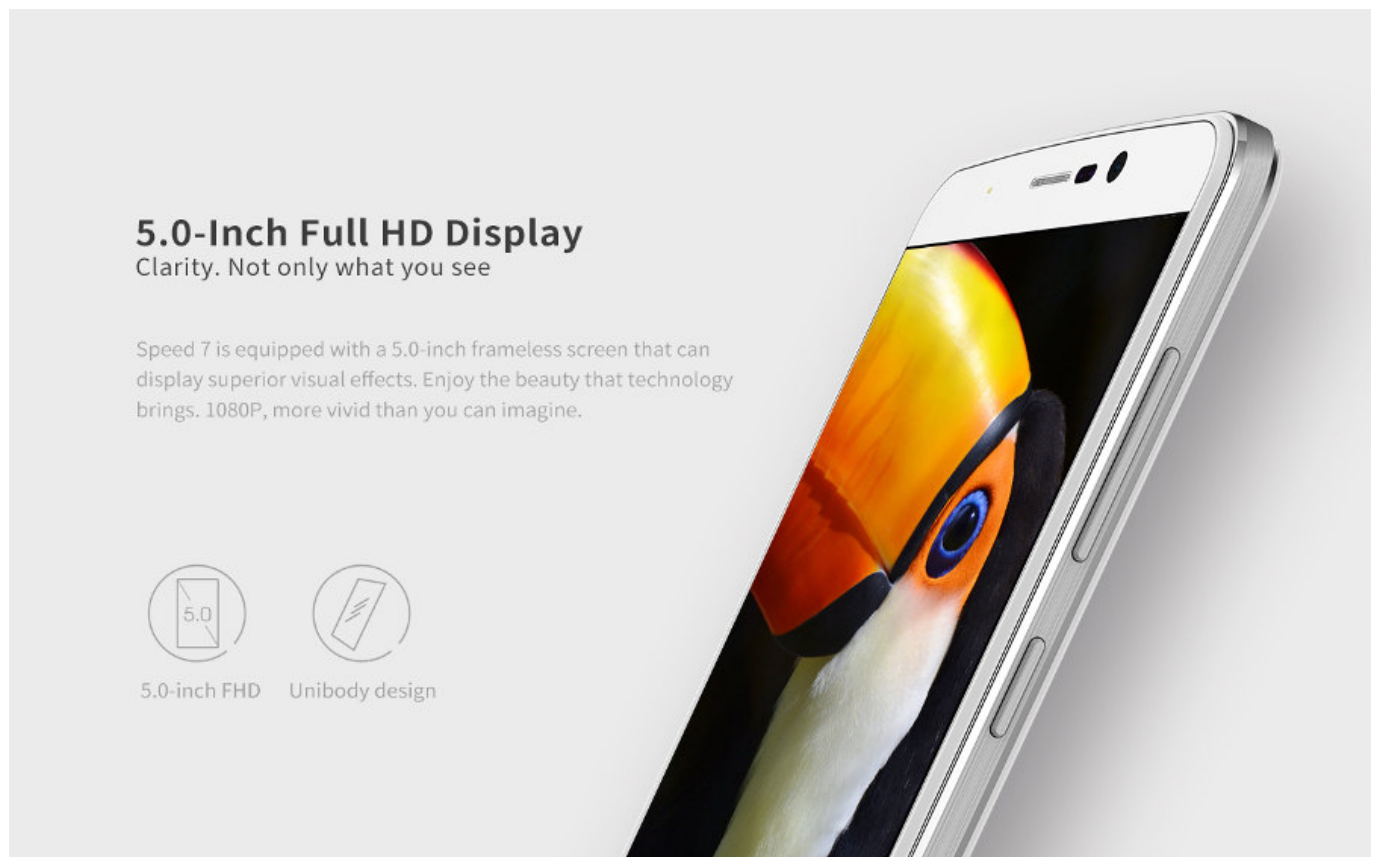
5.0-Inch Full HD Display
Clarity. Not only what you see

Speed 7 is equipped with a 5.0-inch frameless screen that can display superior visual effects. Enjoy the beauty that technology brings. 1080P, more vivid than you can imagine.

5.0

5.0-inch FHD

Unibody design